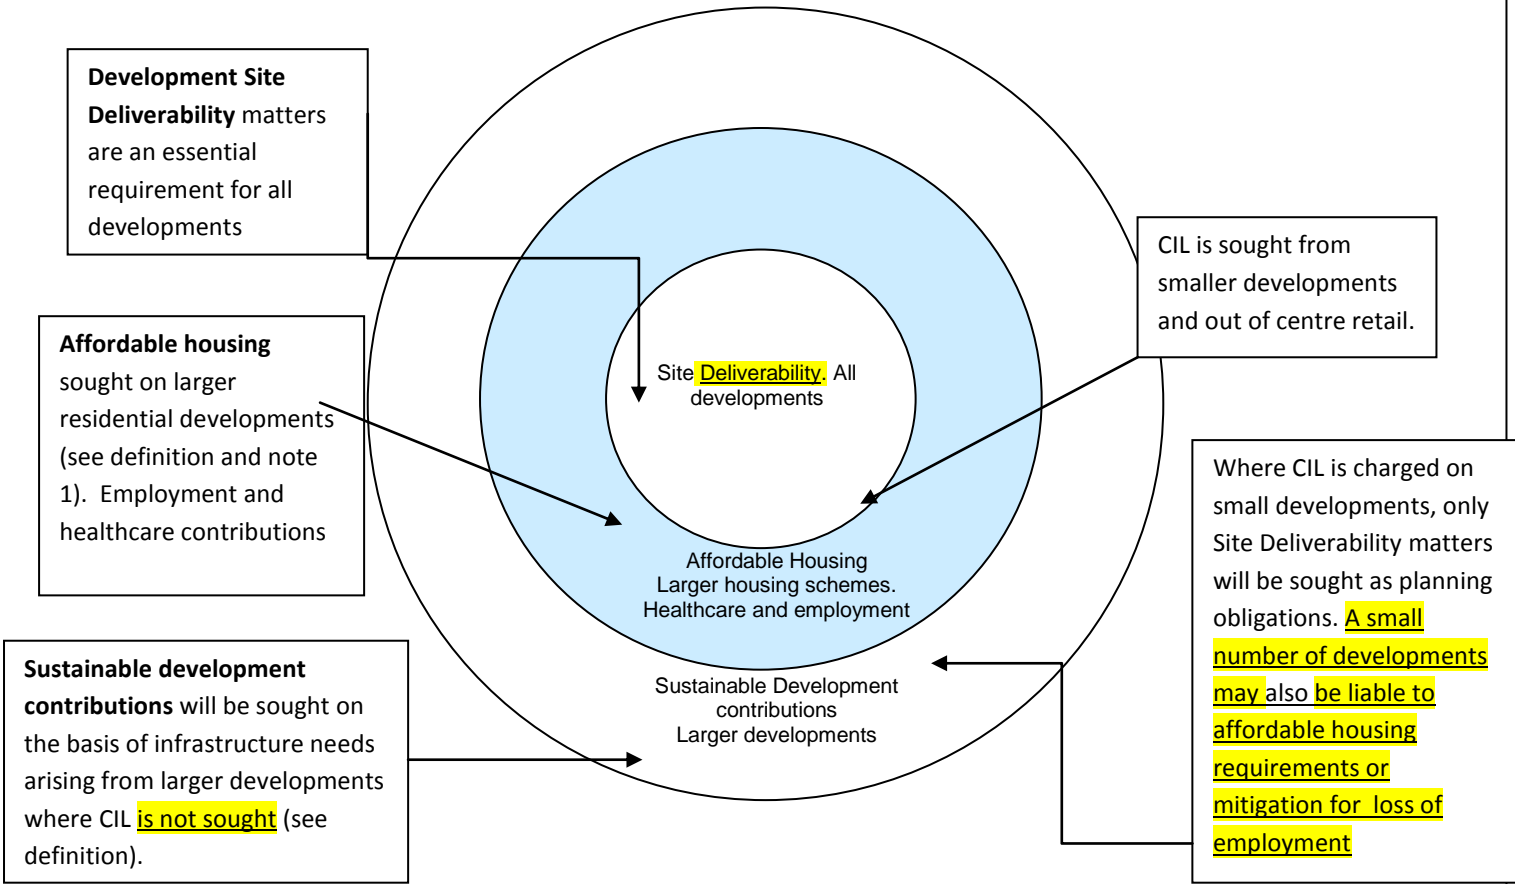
**Development Site Deliverability** matters are an essential requirement for all developments

**Affordable housing** sought on larger residential developments (see definition and note 1). Employment and healthcare contributions

**Sustainable development contributions** will be sought on the basis of infrastructure needs arising from larger developments where CIL is not sought (see definition).

Site Deliverability. All developments

Affordable Housing
Larger housing schemes.
Healthcare and employment

Sustainable Development contributions
Larger developments

CIL is sought from smaller developments and out of centre retail.

Where CIL is charged on small developments, only Site Deliverability matters will be sought as planning obligations. A small number of developments may also be liable to affordable housing requirements or mitigation for loss of employment